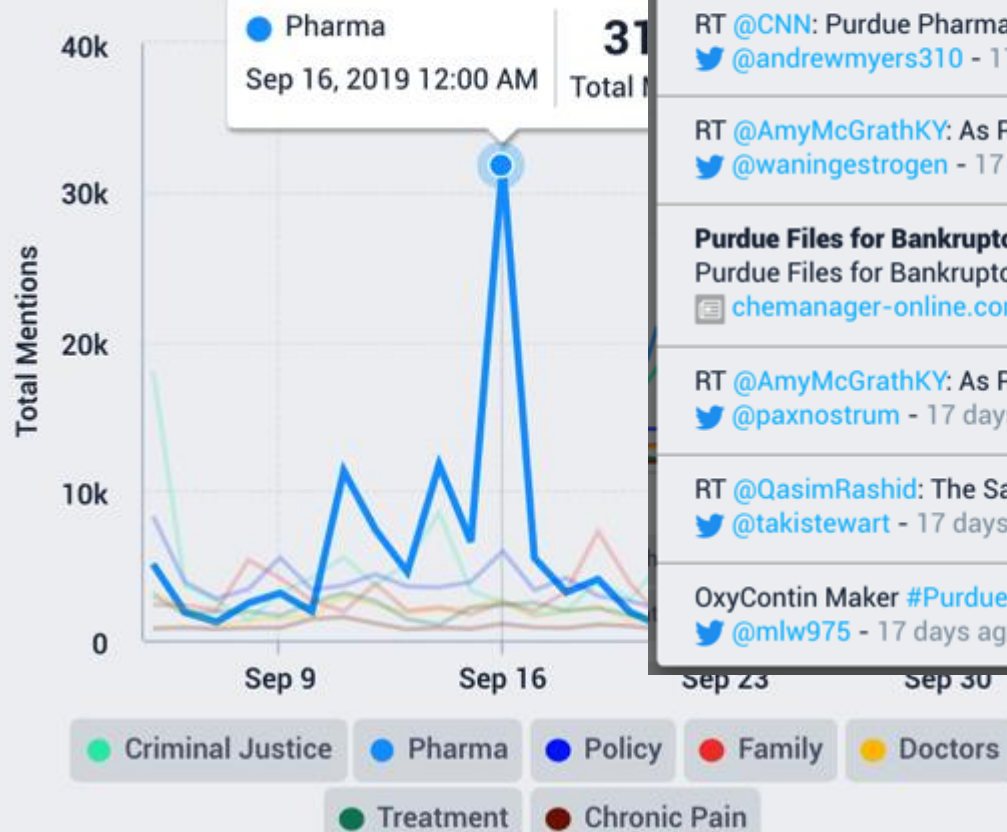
Pharma
Sep 16, 2019 12:00 AM
31
Total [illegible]

40k
30k
20k
10k
0
Total Mentions

Sep 9
Sep 16
Sep 23
Sep 30

RT @CNN: Purdue Pharma
@andrewmyers310 - 1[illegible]

RT @AmyMcGrathKY: As P
@waningestrogen - 17

Purdue Files for Bankrupt
Purdue Files for Bankrupt
chemanager-online.co

RT @AmyMcGrathKY: As P
@paxnostrum - 17 day

RT @QasimRashid: The Sa
@takistewart - 17 days

OxyContin Maker #Purdue
@mlw975 - 17 days ag

Criminal Justice
Pharma
Policy
Family
Doctors
Treatment
Chronic Pain